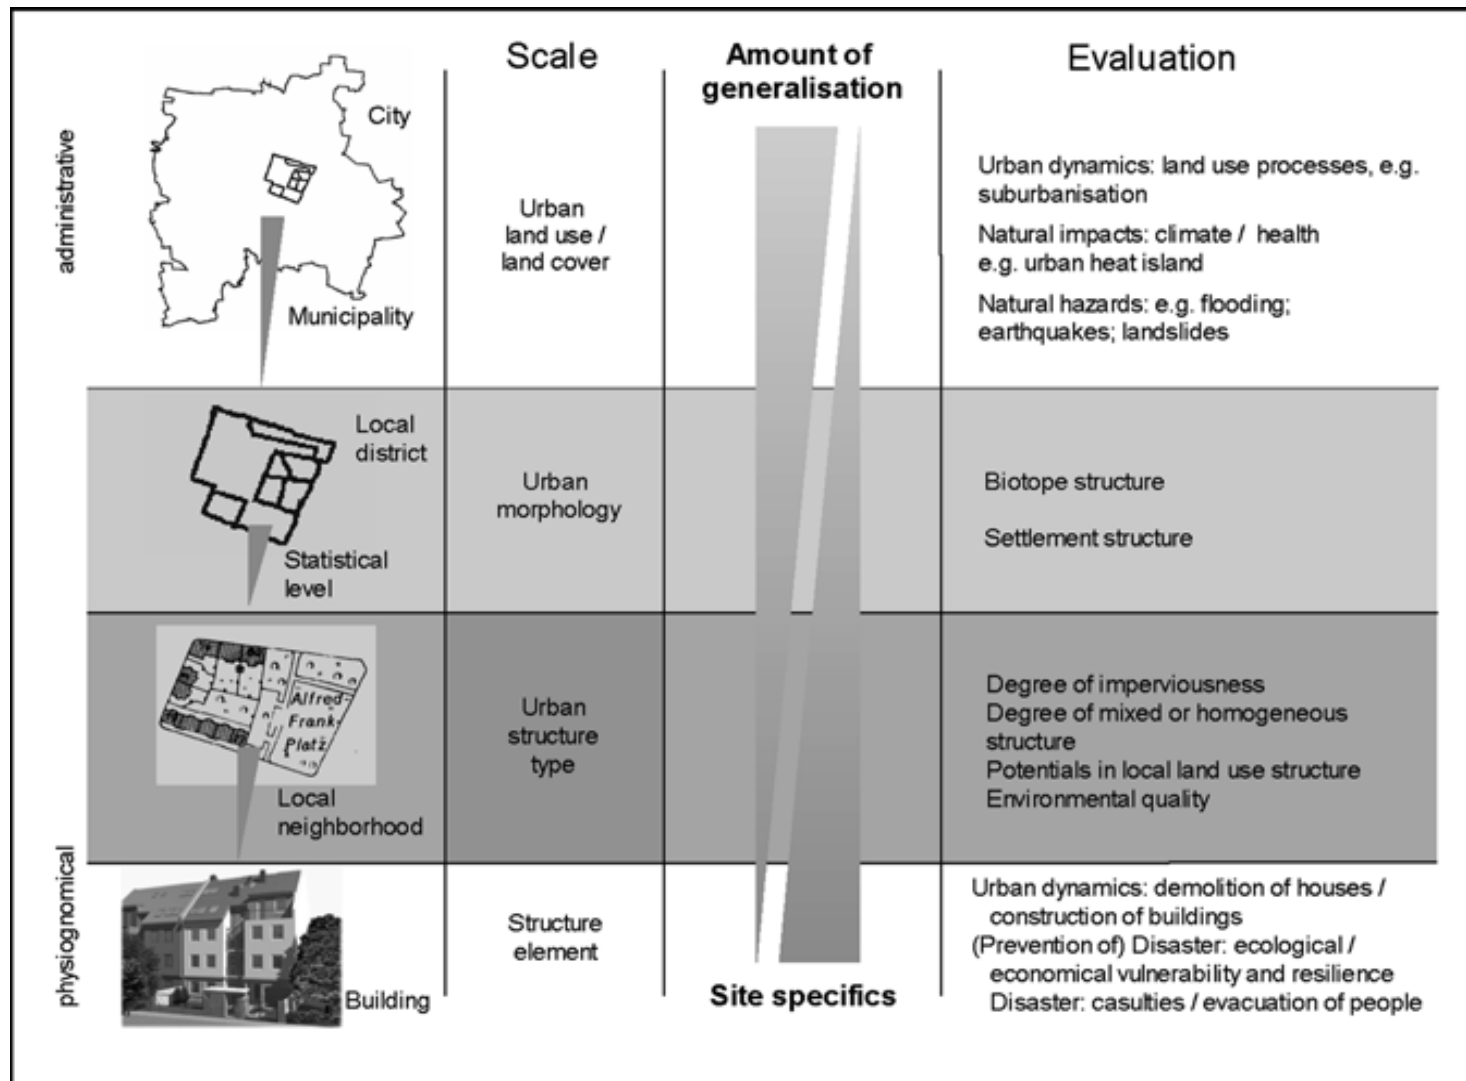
administrative

physiognomical

| | Scale | Amount of generalisation | Evaluation |
|---|---|---|---|
| City Municipality | Urban land use / land cover | | Urban dynamics: land use processes, e.g. suburbanisation<br>Natural impacts: climate / health e.g. urban heat island<br>Natural hazards: e.g. flooding; earthquakes; landslides |
| Local district Statistical level | Urban morphology | | Biotope structure<br>Settlement structure |
| Alfred Frank Platz Local neighborhood | Urban structure type | | Degree of imperviousness<br>Degree of mixed or homogeneous structure<br>Potentials in local land use structure<br>Environmental quality |
| Building | Structure element | Site specifics | Urban dynamics: demolition of houses / construction of buildings<br>(Prevention of) Disaster: ecological / economical vulnerability and resilience<br>Disaster: casulties / evacuation of people |